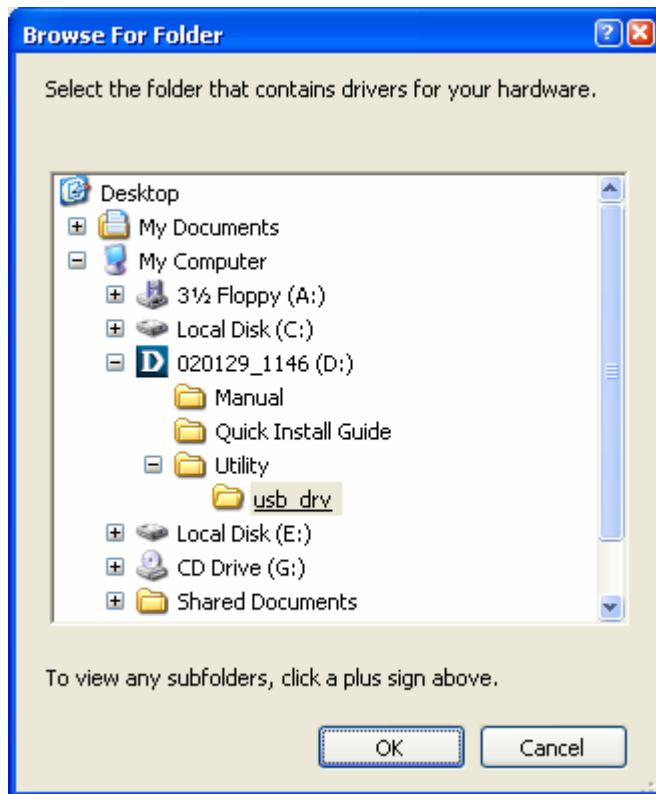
Browse For Folder

Select the folder that contains drivers for your hardware.

Desktop
My Documents
My Computer
3½ Floppy (A:)
Local Disk (C:)
020129_1146 (D:)
Manual
Quick Install Guide
Utility
usb_drv
Local Disk (E:)
CD Drive (G:)
Shared Documents

To view any subfolders, click a plus sign above.

OK
Cancel